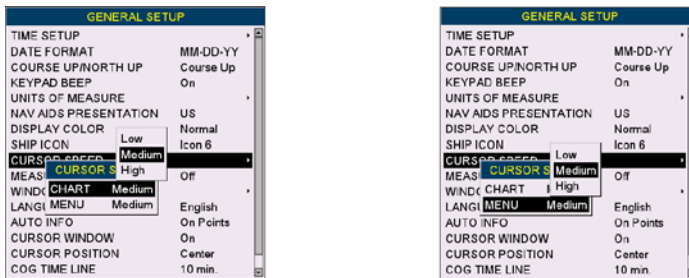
GENERAL SETUP

TIME SETUP
DATE FORMAT MM-DD-YY
COURSE UP/NORTH UP Course Up
KEYPAD BEEP On
UNITS OF MEASURE
NAV AIDS PRESENTATION US
DISPLAY COLOR Normal
SHIP ICON Icon 6
CURSOR SPEED
MEAS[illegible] Off
WINDO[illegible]
LANGU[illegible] English
AUTO INFO On Points
CURSOR WINDOW On
CURSOR POSITION Center
COG TIME LINE 10 min.

Low
Medium
High

CURSOR S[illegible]
CHART Medium
MENU Medium

GENERAL SETUP

TIME SETUP
DATE FORMAT MM-DD-YY
COURSE UP/NORTH UP Course Up
KEYPAD BEEP On
UNITS OF MEASURE
NAV AIDS PRESENTATION US
DISPLAY COLOR Normal
SHIP ICON Icon 6
CURSOR SPEED
MEAS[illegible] Off
WINDO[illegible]
LANGU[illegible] English
AUTO INFO On Points
CURSOR WINDOW On
CURSOR POSITION Center
COG TIME LINE 10 min.

CURSOR S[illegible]
CHART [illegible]
MENU Medium

Low
Medium
High